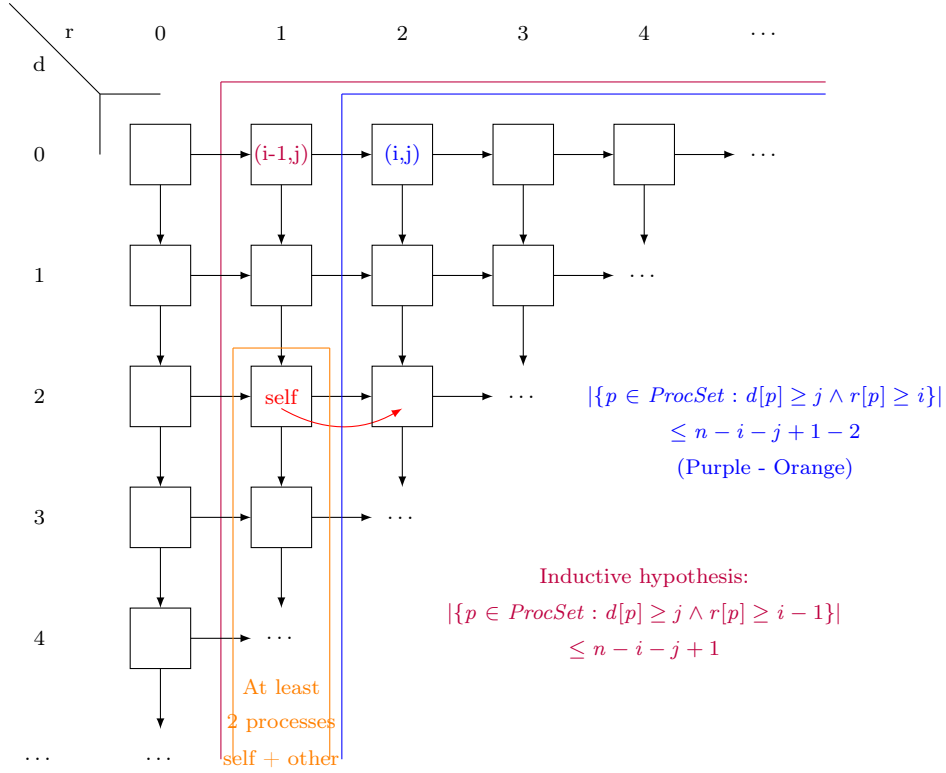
r
d

0 1 2 3 4 ...

0
1
2
3
4
...

(i-1,j)
(i,j)
...
...
self
...
...
...
...

$|\{p \in ProcSet : d[p] \geq j \wedge r[p] \geq i\}|$
$\leq n - i - j + 1 - 2$
(Purple - Orange)

Inductive hypothesis:
$|\{p \in ProcSet : d[p] \geq j \wedge r[p] \geq i - 1\}|$
$\leq n - i - j + 1$

At least
2 processes
self + other